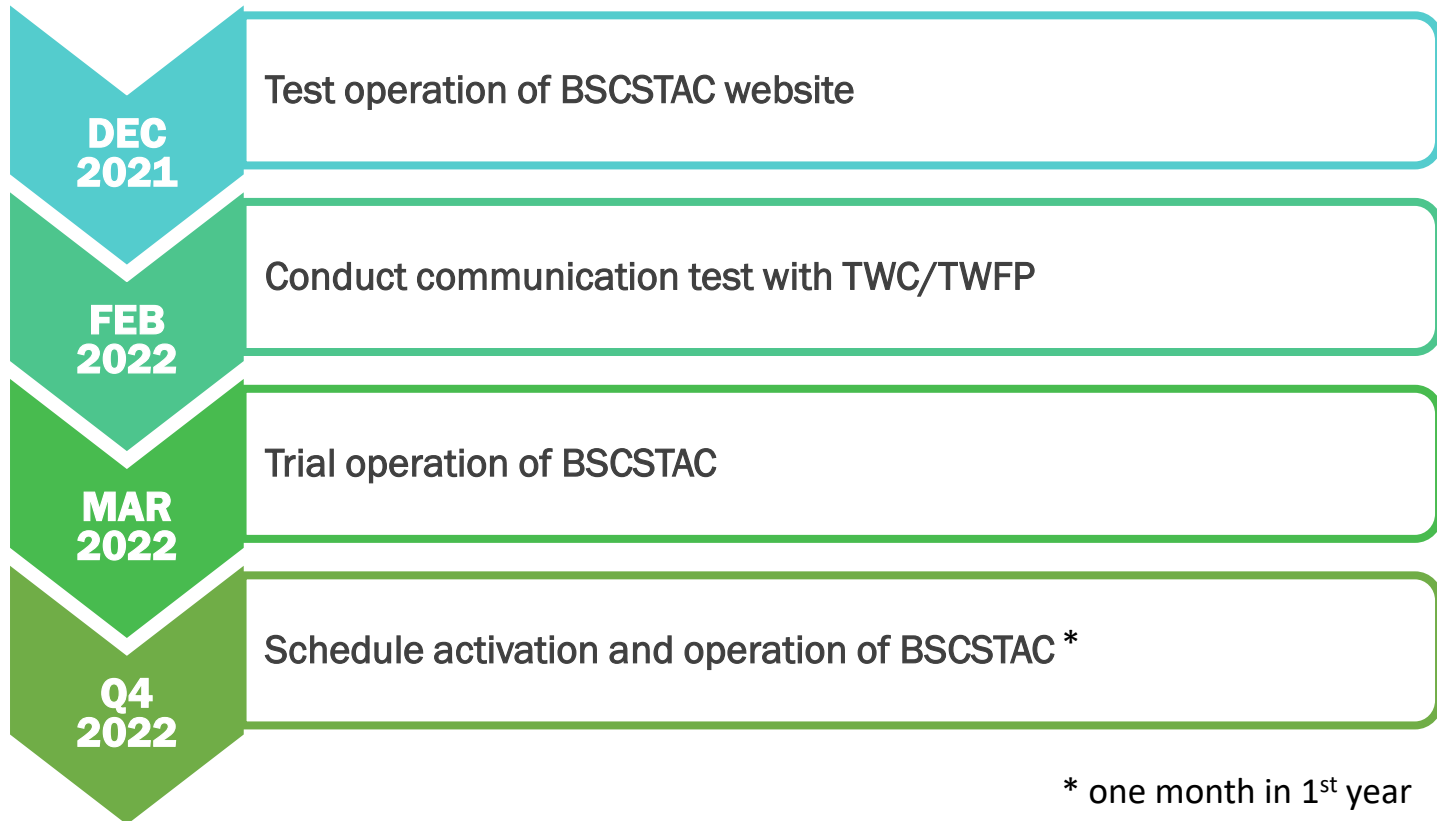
DEC 2021

Test operation of BSCSTAC website

FEB 2022

Conduct communication test with TWC/TWFP

MAR 2022

Trial operation of BSCSTAC

Q4 2022

Schedule activation and operation of BSCSTAC *

* one month in 1$^{st}$ year